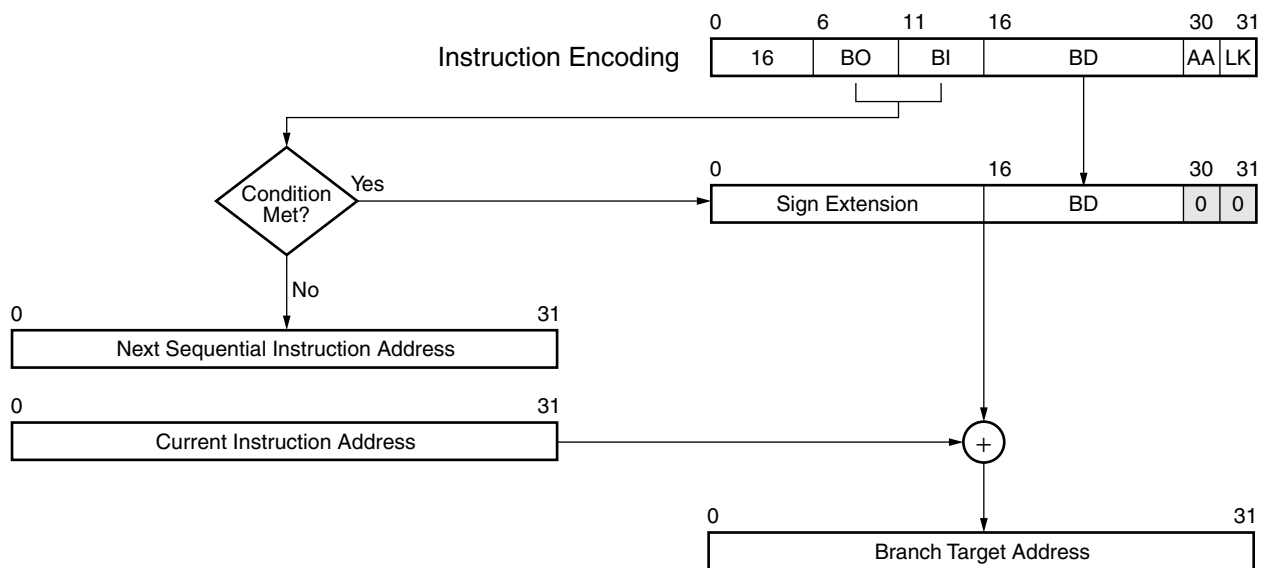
Instruction Encoding

| 0 | 6 | 11 | 16 | 30 | 31 |
|---|---|---|---|---|---|
| 16 | BO | BI | BD | AA | LK |

Condition Met?

Yes

No

| 0 | 16 | 30 | 31 |
|---|---|---|---|
| Sign Extension | BD | 0 | 0 |

0 31
Next Sequential Instruction Address

0 31
Current Instruction Address

+

0 31
Branch Target Address